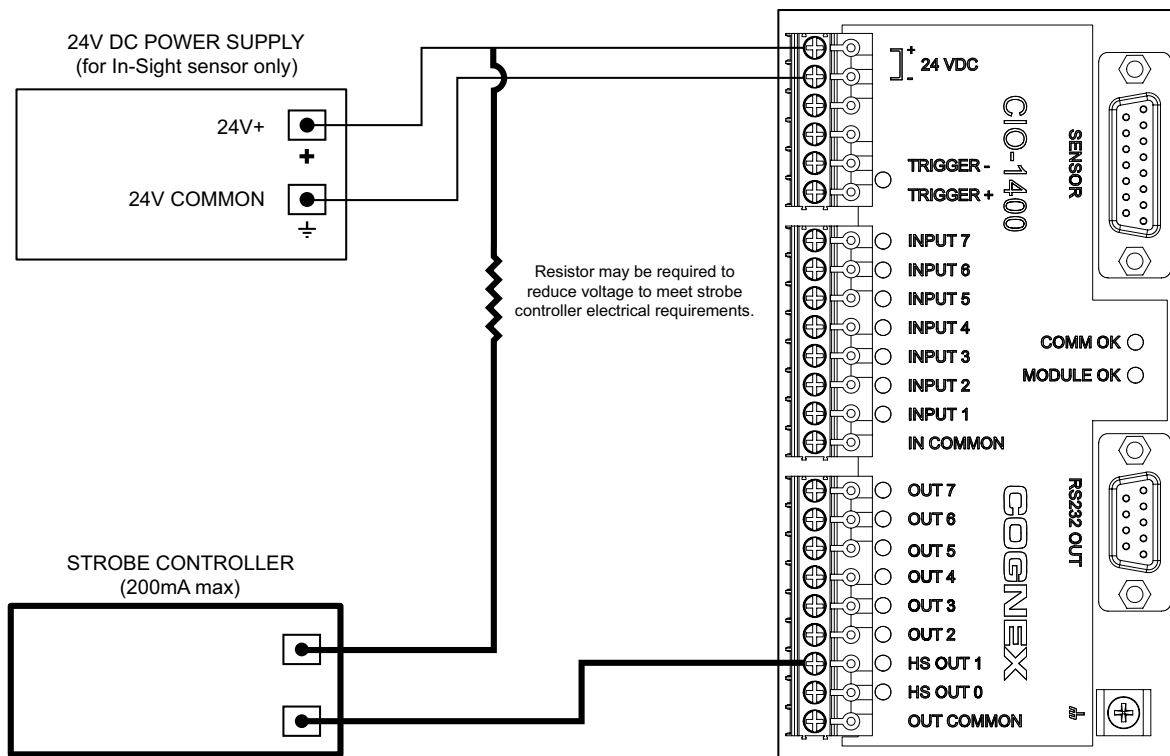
24V DC POWER SUPPLY
(for In-Sight sensor only)

24V+
+

24V COMMON

Resistor may be required to reduce voltage to meet strobe controller electrical requirements.

STROBE CONTROLLER
(200mA max)

+
-
24 VDC

CIO-1400

SENSOR

TRIGGER -
TRIGGER +

INPUT 7
INPUT 6
INPUT 5
INPUT 4
INPUT 3
INPUT 2
INPUT 1
IN COMMON

COMM OK
MODULE OK

RS232 OUT

COGNEX

OUT 7
OUT 6
OUT 5
OUT 4
OUT 3
OUT 2
HS OUT 1
HS OUT 0
OUT COMMON